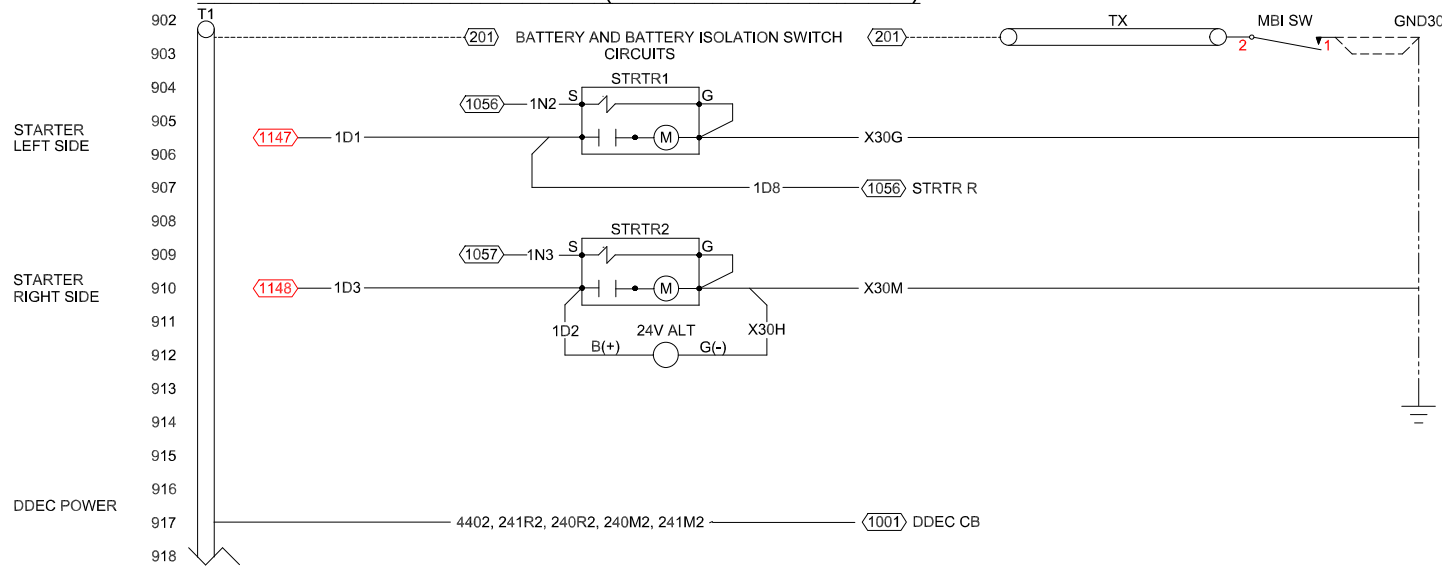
902
T1
TX
MBI SW
GND30
903
201
BATTERY AND BATTERY ISOLATION SWITCH CIRCUITS
201
2
1
904
STRTR1
1056
1N2
S
G
905
STARTER LEFT SIDE
1147
1D1
M
X30G
906
907
1D8
1056
STRTR R
908
STRTR2
909
1057
1N3
S
G
910
STARTER RIGHT SIDE
1148
1D3
M
X30M
911
1D2
24V ALT
X30H
912
B(+)
G(-)
913
914
915
916
DDEC POWER
917
4402, 241R2, 240R2, 240M2, 241M2
1001
DDEC CB
918